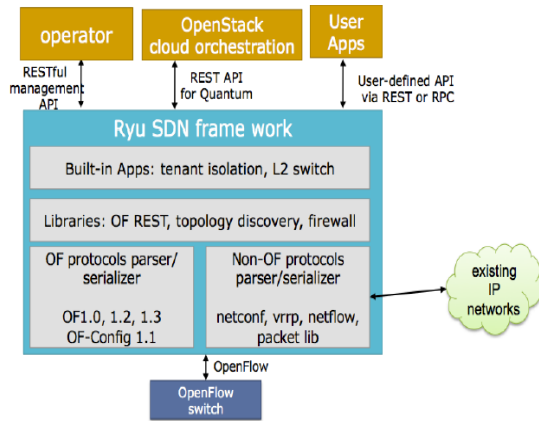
operator

OpenStack cloud orchestration

User Apps

RESTful management API

REST API for Quantum

User-defined API via REST or RPC

Ryu SDN frame work

Built-in Apps: tenant isolation, L2 switch

Libraries: OF REST, topology discovery, firewall

OF protocols parser/ serializer

OF1.0, 1.2, 1.3
OF-Config 1.1

Non-OF protocols parser/serializer

netconf, vrrp, netflow, packet lib

existing IP networks

OpenFlow

OpenFlow switch